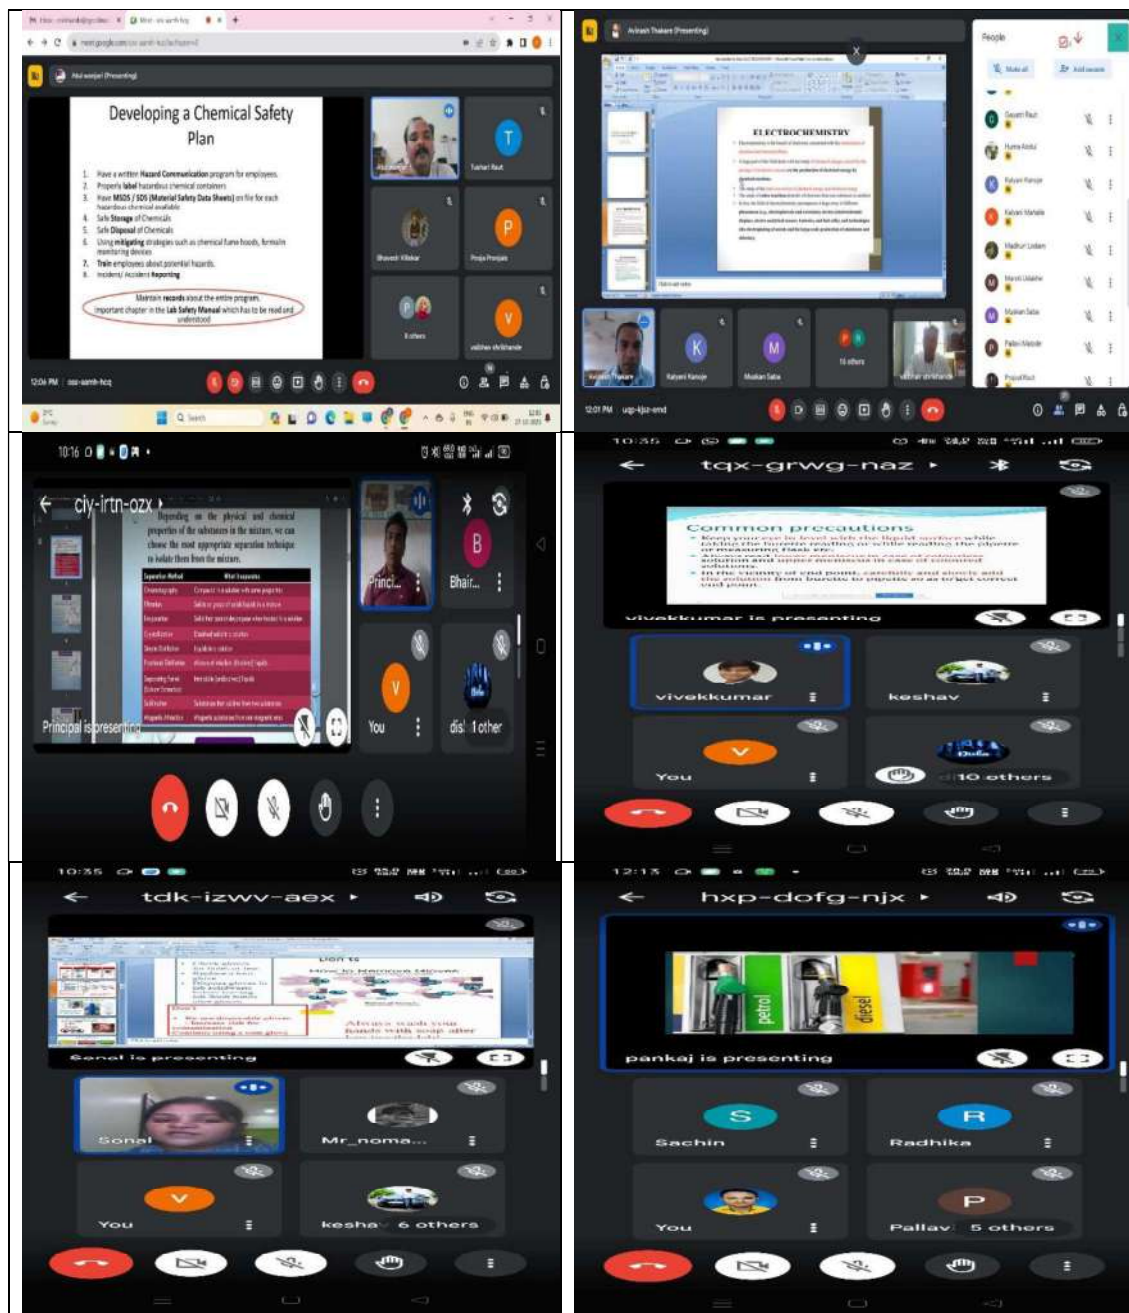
Developing a Chemical Safety Plan

1. Have a written Hazard Communication program for employees.
2. Properly label hazardous chemical containers
3. Have MSDS / SDS (Material Safety Data Sheets) on file for each hazardous chemical available
4. Safe Storage of Chemicals
5. Safe Disposal of Chemicals
6. Using mitigating strategies such as chemical fume hoods, formalin monitoring devices
7. Train employees about potential hazards.
8. Incident/ Accident Reporting

Maintain records about the entire program.
Important chapter in the Lab Safety Manual which has to be read and understood

Tushar Raut
Bhavesh Killekar
Pooja Pranjale
8 others
vaibhav shrikhande

12:06 PM | oss-aamh-hcq

Avinash Thakare (Presenting)

ELECTROCHEMISTRY

People

Kalyani Kanoje
Muskan Saba
16 others
vaibhav shrikhande

12:01 PM | ugp-kjuz-end

10:16

ciy-irtn-ozx

Princi...
Bhair...
Principal is presenting
You
dis 1 other

10:35

tqx-grwg-naz

Common precautions

vivekkumar is presenting
vivekkumar
keshav
You
10 others

10:35

tdk-izwv-aex

Sonal is presenting
Sonal
Mr_noma...
You
kesha 6 others

12:15

hxp-dofg-njx

petrol
diesel

pankaj is presenting
Sachin
Radhika
You
Pallav 5 others